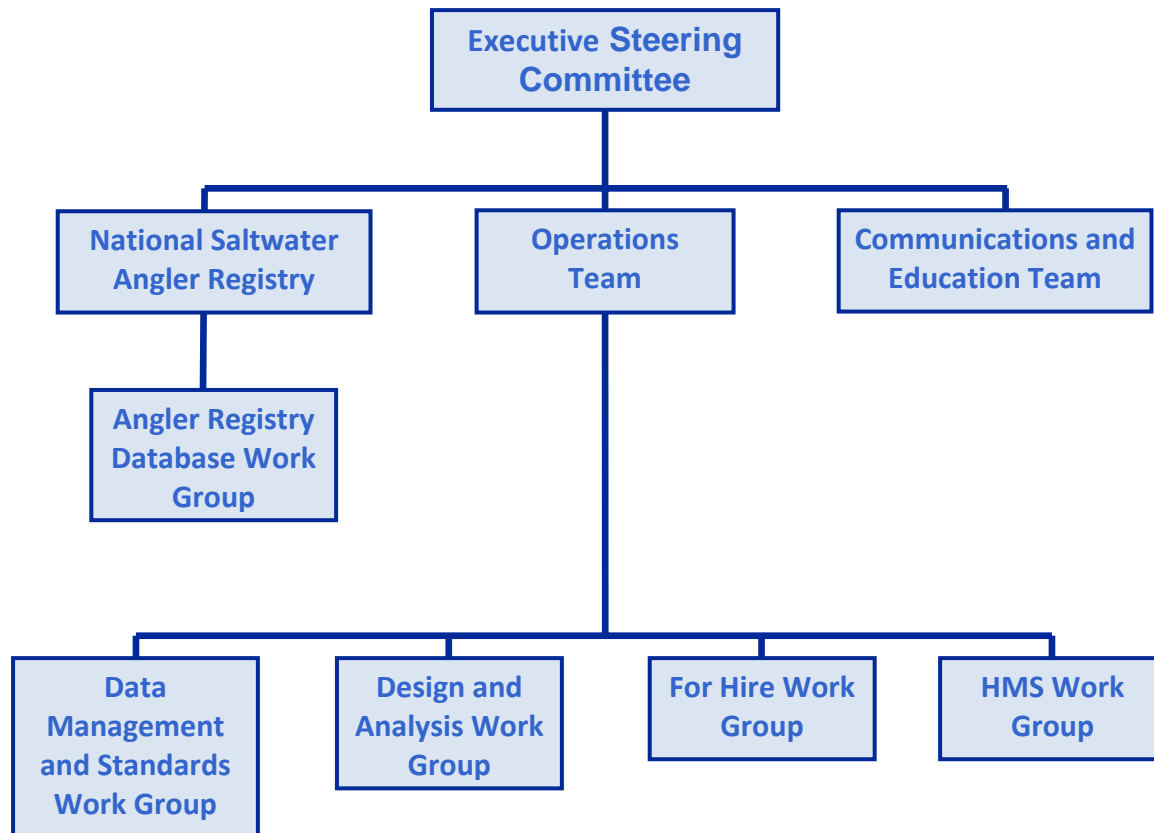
Executive Steering Committee

National Saltwater Angler Registry

Operations Team

Communications and Education Team

Angler Registry Database Work Group

Data Management and Standards Work Group

Design and Analysis Work Group

For Hire Work Group

HMS Work Group